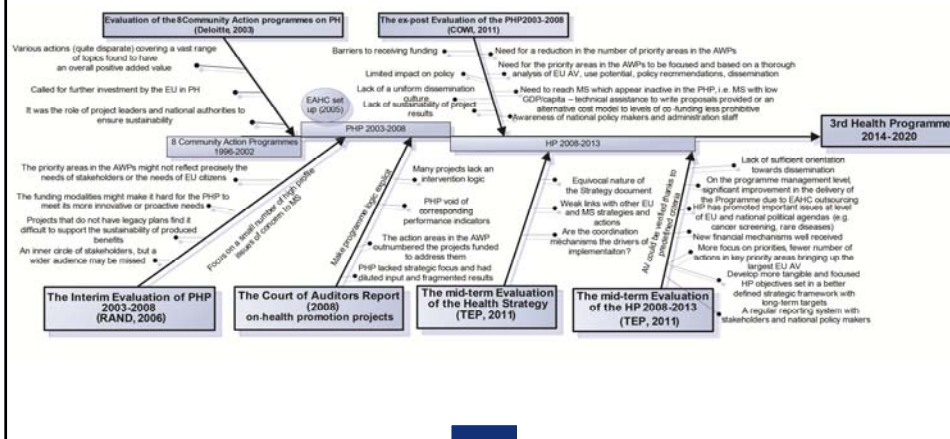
Evaluation of the 8Community Action programmes on PH (Deloitte, 2003)

Various actions (quite disparate) covering a vast range of topics found to have an overall positive added value

Called for further investment by the EU in PH

It was the role of project leaders and national authorities to ensure sustainability

The ex-post Evaluation of the PHP2003-2008 (COWI, 2011)

Barriers to receiving funding

Limited impact on policy

Lack of a uniform dissemination culture

Lack of sustainability of project results

Need for a reduction in the number of priority areas in the AWPs

Need for the priority areas in the AWPs to be focused and based on a thorough analysis of EU AV, use potential, policy recommendations, dissemination

Need to reach MS which appear inactive in the PHP, i.e. MS with low GDP/capita – technical assistance to write proposals provided or an alternative cost model to levels of co-funding less prohibitive

Awareness of national policy makers and administration staff

EAHC set up (2005)

8 Community Action Programmes 1996-2002

PHP 2003-2008

HP 2008-2013

3rd Health Programme 2014-2020

The priority areas in the AWPs might not reflect precisely the needs of stakeholders or the needs of EU citizens

The funding modalities might make it hard for the PHP to meet its more innovative or proactive needs

Projects that do not have legacy plans find it difficult to support the sustainability of produced benefits

An inner circle of stakeholders, but a wider audience may be missed

Focus on a small number of high positive issues of concern to MS

Make programme logic explicit

Many projects lack an intervention logic

PHP void of corresponding performance indicators

The action areas in the AWP outnumbered the projects funded to address them

PHP lacked strategic focus and had diluted input and fragmented results

Equivocal nature of the Strategy document

Weak links with other EU and MS strategies and actions

Are the coordination mechanisms the drivers of implementation?

AV could be verified thanks to predefined criteria

Lack of sufficient orientation towards dissemination

On the programme management level, significant improvement in the delivery of the Programme due to EAHC outsourcing

HP has promoted important issues at level of EU and national political agendas (e.g. cancer screening, rare diseases)

New financial mechanisms well received

More focus on priorities, fewer number of actions in key priority areas bringing up the largest EU AV

Develop more tangible and focused HP objectives set in a better defined strategic framework with long-term targets

A regular reporting system with stakeholders and national policy makers

The Interim Evaluation of PHP 2003-2008 (RAND, 2006)

The Court of Auditors Report (2008) on health promotion projects

The mid-term Evaluation of the Health Strategy (TEP, 2011)

The mid-term Evaluation of the HP 2008-2013 (TEP, 2011)